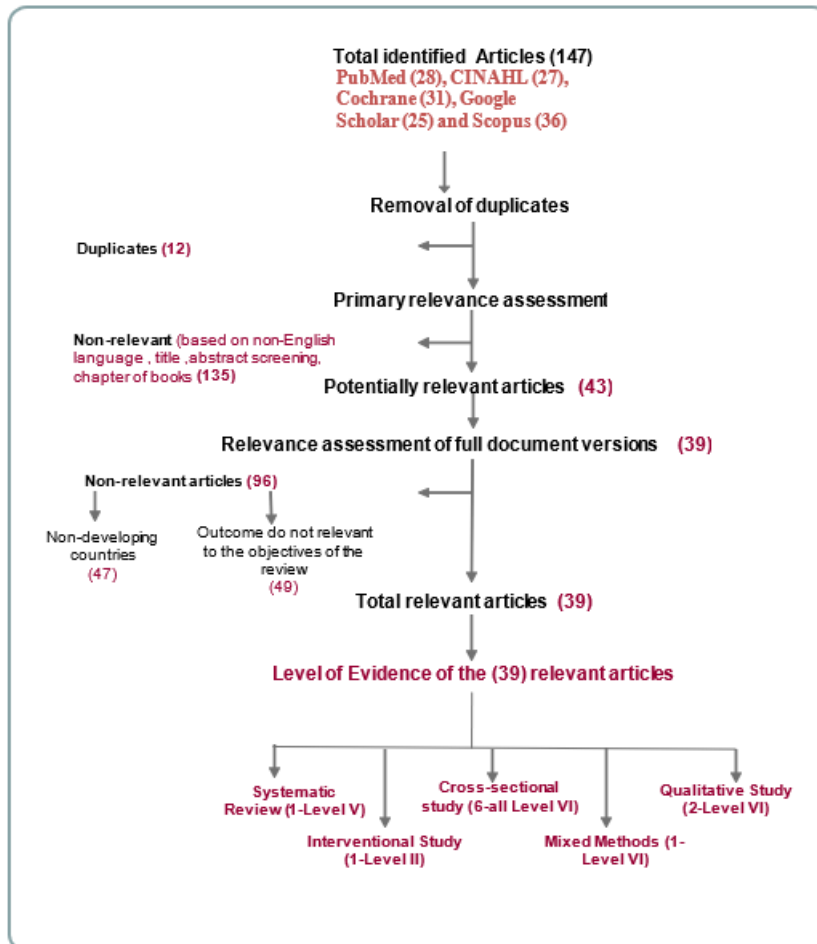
Total identified Articles (147)
PubMed (28), CINAHL (27), Cochrane (31), Google Scholar (25) and Scopus (36)

Removal of duplicates

Duplicates (12)

Primary relevance assessment

Non-relevant (based on non-English language , title ,abstract screening, chapter of books (135)

Potentially relevant articles (43)

Relevance assessment of full document versions (39)

Non-relevant articles (96)

Non-developing countries (47)

Outcome do not relevant to the objectives of the review (49)

Total relevant articles (39)

Level of Evidence of the (39) relevant articles

Systematic Review (1-Level V)

Interventional Study (1-Level II)

Cross-sectional study (6-all Level VI)

Mixed Methods (1-Level VI)

Qualitative Study (2-Level VI)